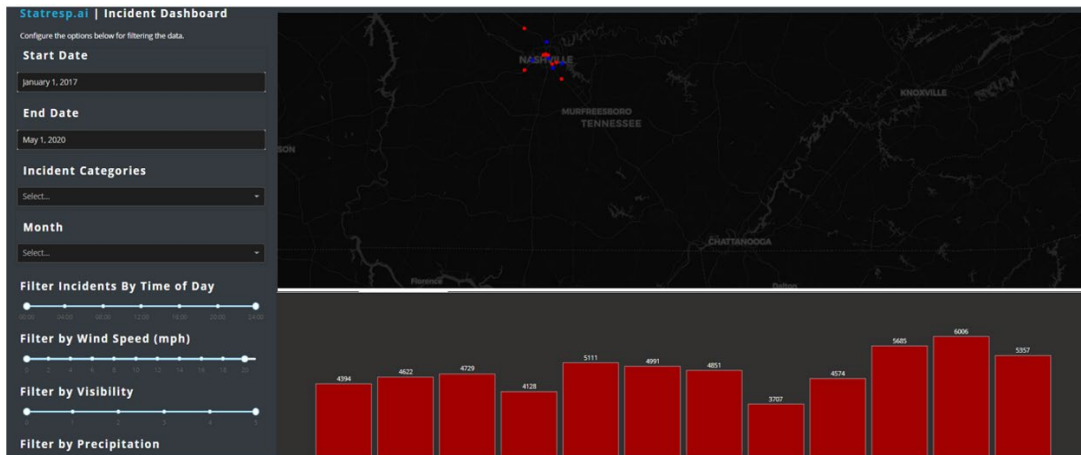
Statresp.ai | Incident Dashboard

Configure the options below for filtering the data.

Start Date

January 1, 2017

End Date

May 1, 2020

Incident Categories

Select...

Month

Select...

Filter Incidents By Time of Day

00:00 04:00 08:00 12:00 16:00 20:00 24:00

Filter by Wind Speed (mph)

0 2 4 6 8 10 12 14 16 18 20

Filter by Visibility

0 1 2 3 4 5

Filter by Precipitation

NASHVILLE
MURFREESBORO
TENNESSEE
KNOXVILLE
SON
CHATTANOOGA
Florence
Dalton

4394 4622 4729 4128 5111 4991 4851 3707 4574 5685 6006 5357